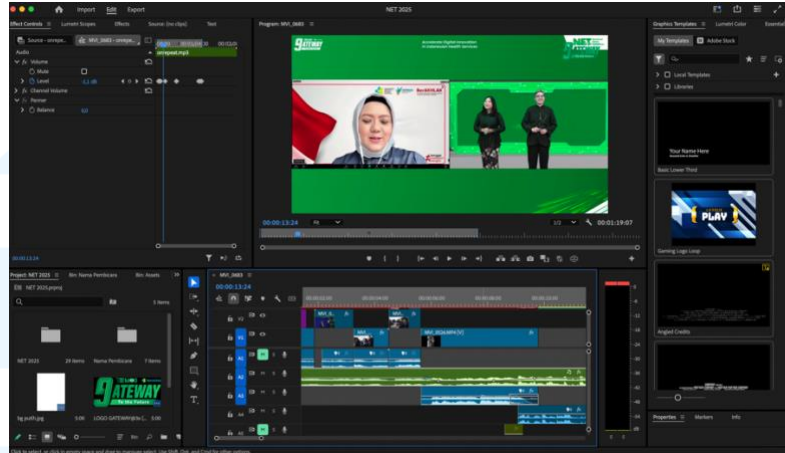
Import Edit Export

NET 2025

Effect Controls ≡ Lumetri Scopes Effects Source: (no clips) Text

Source - consepe... MVI_0683 - consepe...

Audio

fx Volume

Mute

Level -1.2 db

fx Channel Volume

fx Panner

Balance 0.0

consepeat.mp3

00:00:13:24

Program: MVI_0683 ≡

9ATEWAY

00:00:13:24 Fit 1/2 00:01:19:07

Graphics Templates ≡ Lumetri Color Essential

My Templates Adobe Stock

Local Templates

Libraries

Your Name Here

Basic Lower Third

PLAY

Gaming Logo Loop

Angled Credits

Project: NET 2025 ≡ Bin: Nama Pembicara Bin: Assets

NET 2025.prproj

1 Items

NET 2025 29 Items Nama Pembicara 7 Items

bg putih.jpg 5.0K LOGO GATEWAY... 5:00

9ATEWAY

MVI_0683 ≡

00:00:13:24

V3 V2 V1 A1 A2 A3 A4 A5

MVI_0...

MVI_0...

MVI_0024.MP4 [V]

Properties ≡ Markers Info

Click to select, or click in empty space and drag to marquee select. Use Shift, Opt, and Cmd for other options.